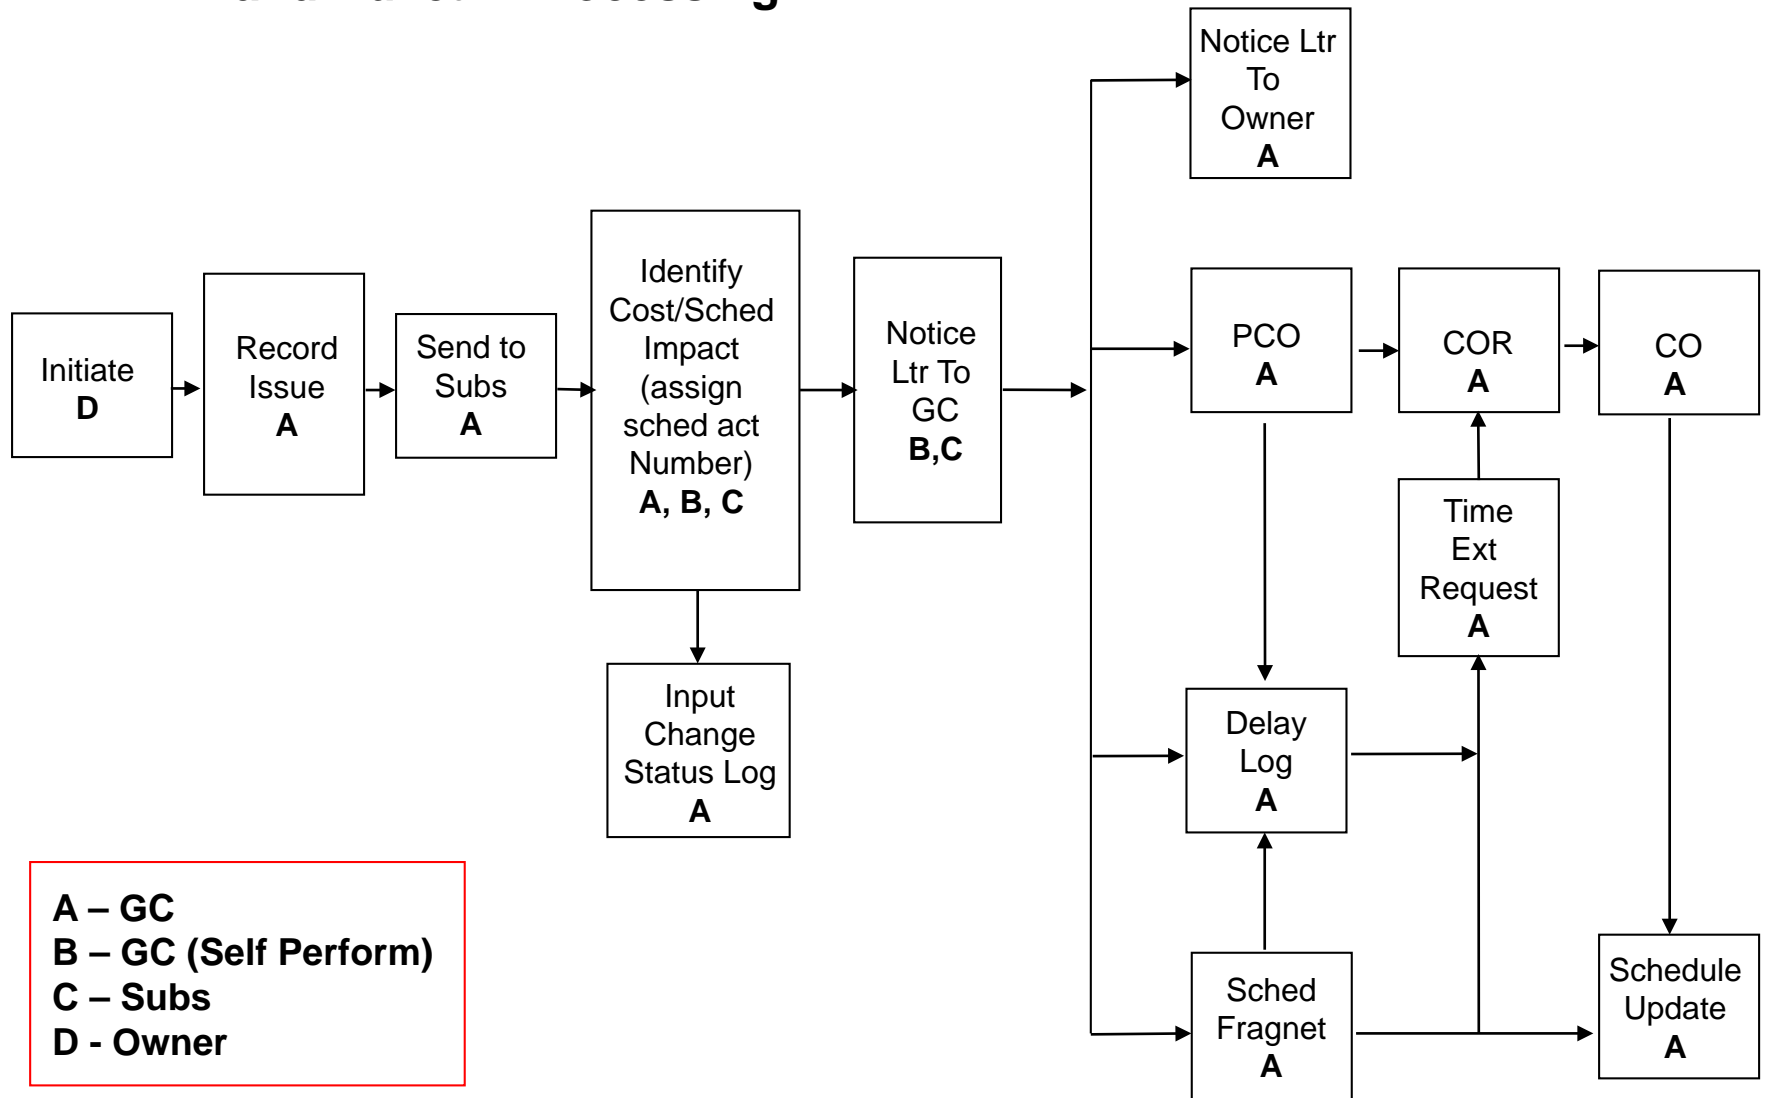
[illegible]

Initiate
**D**

Record Issue
**A**

Send to Subs
**A**

Identify Cost/Sched Impact (assign sched act Number)
**A, B, C**

Input Change Status Log
**A**

Notice Ltr To GC
**B,C**

Notice Ltr To Owner
**A**

PCO
**A**

COR
**A**

CO
**A**

Time Ext Request
**A**

Delay Log
**A**

Sched Fragnet
**A**

Schedule Update
**A**

**A – GC**
**B – GC (Self Perform)**
**C – Subs**
**D - Owner**